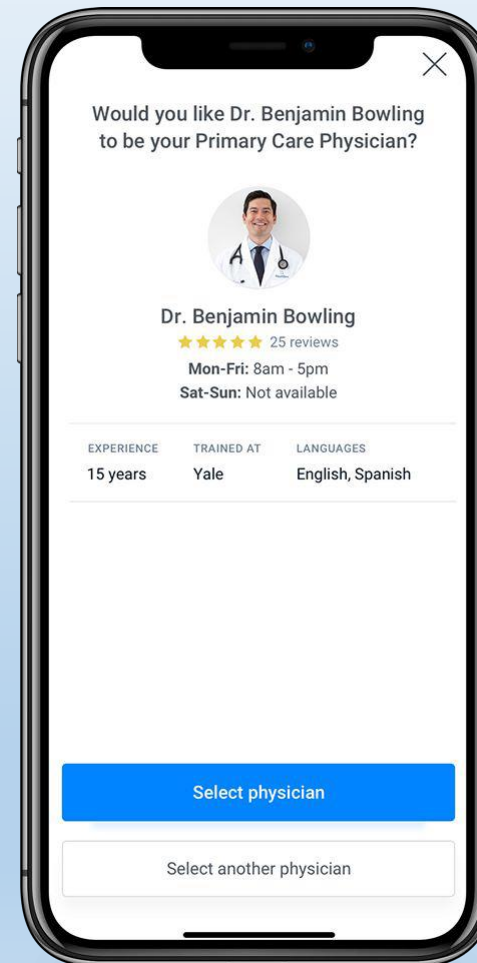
Would you like Dr. Benjamin Bowling to be your Primary Care Physician?

Dr. Benjamin Bowling
25 reviews
Mon-Fri: 8am - 5pm
Sat-Sun: Not available

| EXPERIENCE | TRAINED AT | LANGUAGES |
|---|---|---|
| 15 years | Yale | English, Spanish |

Select physician

Select another physician